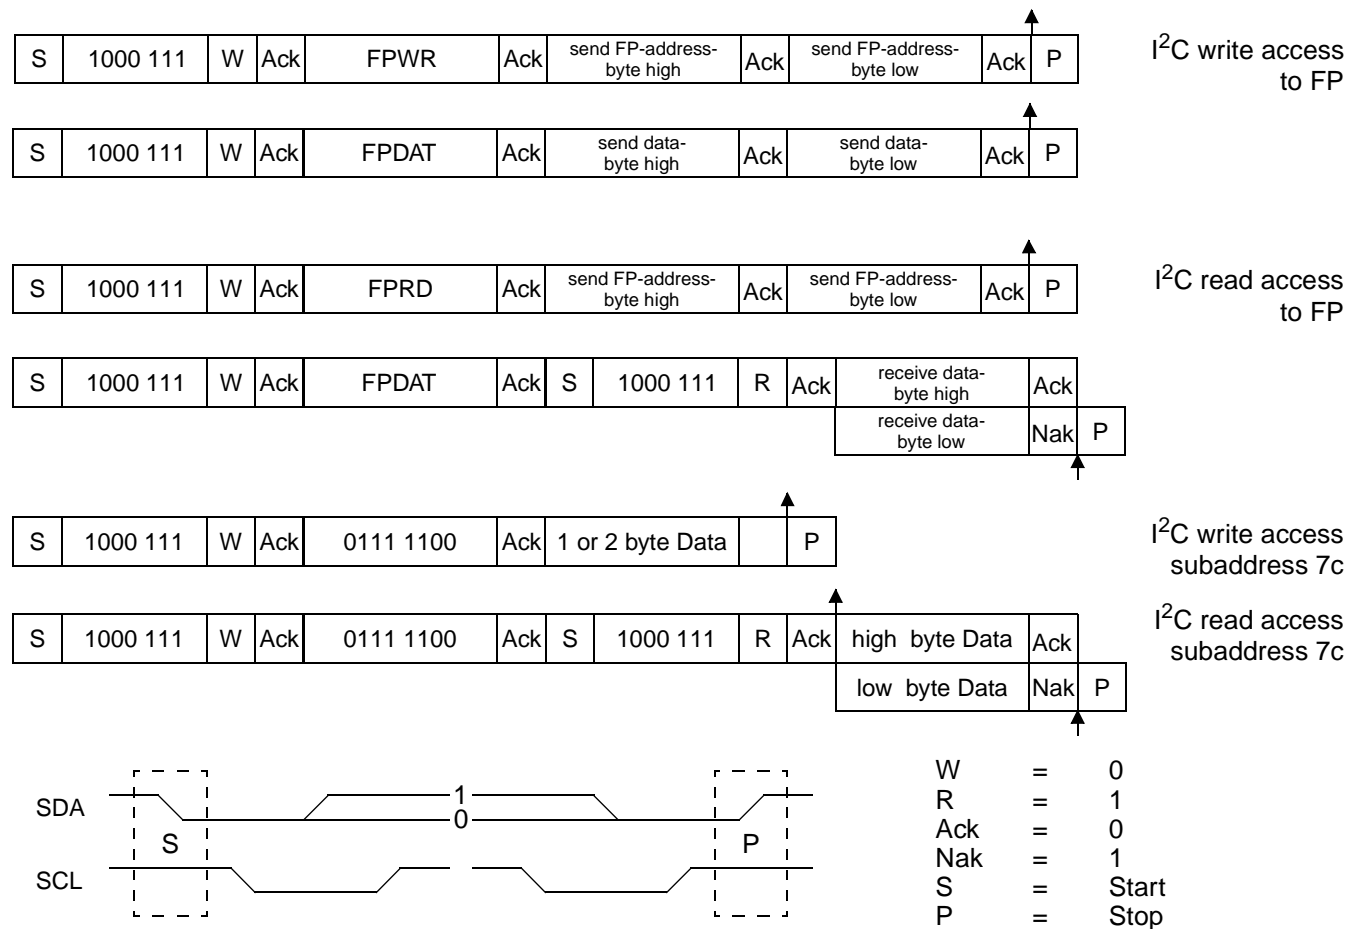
| S | 1000 111 | W | Ack | FPWR | Ack | send FP-address-byte high | Ack | send FP-address-byte low | Ack | P |
|---|---|---|---|---|---|---|---|---|---|---|

$I^2C$ write access to FP

| S | 1000 111 | W | Ack | FPDAT | Ack | send data-byte high | Ack | send data-byte low | Ack | P |
|---|---|---|---|---|---|---|---|---|---|---|

| S | 1000 111 | W | Ack | FPRD | Ack | send FP-address-byte high | Ack | send FP-address-byte low | Ack | P |
|---|---|---|---|---|---|---|---|---|---|---|

$I^2C$ read access to FP

| S | 1000 111 | W | Ack | FPDAT | Ack | S | 1000 111 | R | Ack | receive data-byte high | Ack |
|---|---|---|---|---|---|---|---|---|---|---|---|

| receive data-byte low | Nak | P |
|---|---|---|

| S | 1000 111 | W | Ack | 0111 1100 | Ack | 1 or 2 byte Data | | P |
|---|---|---|---|---|---|---|---|---|

$I^2C$ write access subaddress 7c

| S | 1000 111 | W | Ack | 0111 1100 | Ack | S | 1000 111 | R | Ack | high byte Data | Ack |
|---|---|---|---|---|---|---|---|---|---|---|---|

| low byte Data | Nak | P |
|---|---|---|

$I^2C$ read access subaddress 7c

SDA
SCL
S
1
0
P

W = 0
R = 1
Ack = 0
Nak = 1
S = Start
P = Stop